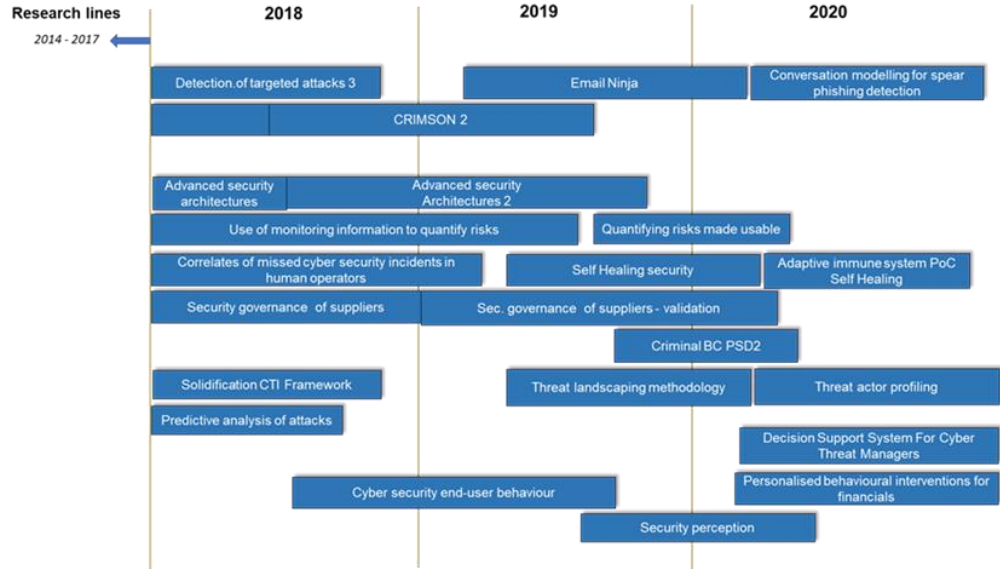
Research lines

2018

2019

2020

2014 - 2017

Detection.of targeted attacks 3

Email Ninja

Conversation modelling for spear phishing detection

CRIMSON 2

Advanced security architectures

Advanced security Architectures 2

Use of monitoring information to quantify risks

Quantifying risks made usable

Correlates of missed cyber security incidents in human operators

Self Healing security

Adaptive immune system PoC Self Healing

Security governance of suppliers

Sec. governance of suppliers - validation

Criminal BC PSD2

Solidification CTI Framework

Threat landscaping methodology

Threat actor profiling

Predictive analysis of attacks

Decision Support System For Cyber Threat Managers

Cyber security end-user behaviour

Personalised behavioural interventions for financials

Security perception